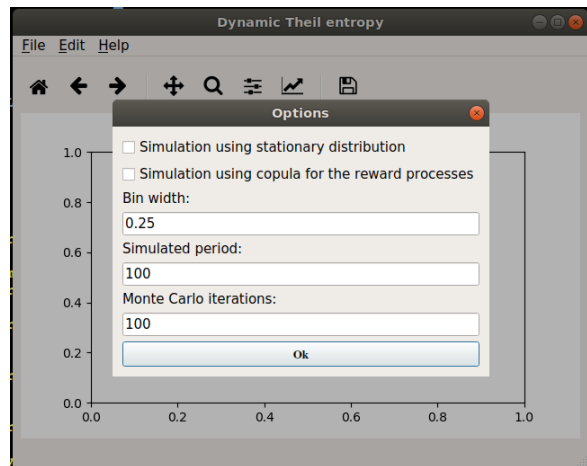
Dynamic Theil entropy

File Edit Help

Options

Simulation using stationary distribution

Simulation using copula for the reward processes

Bin width:

0.25

Simulated period:

100

Monte Carlo iterations:

100

Ok

1.0

0.8

0.6

0.4

0.2

0.0

0.0 0.2 0.4 0.6 0.8 1.0